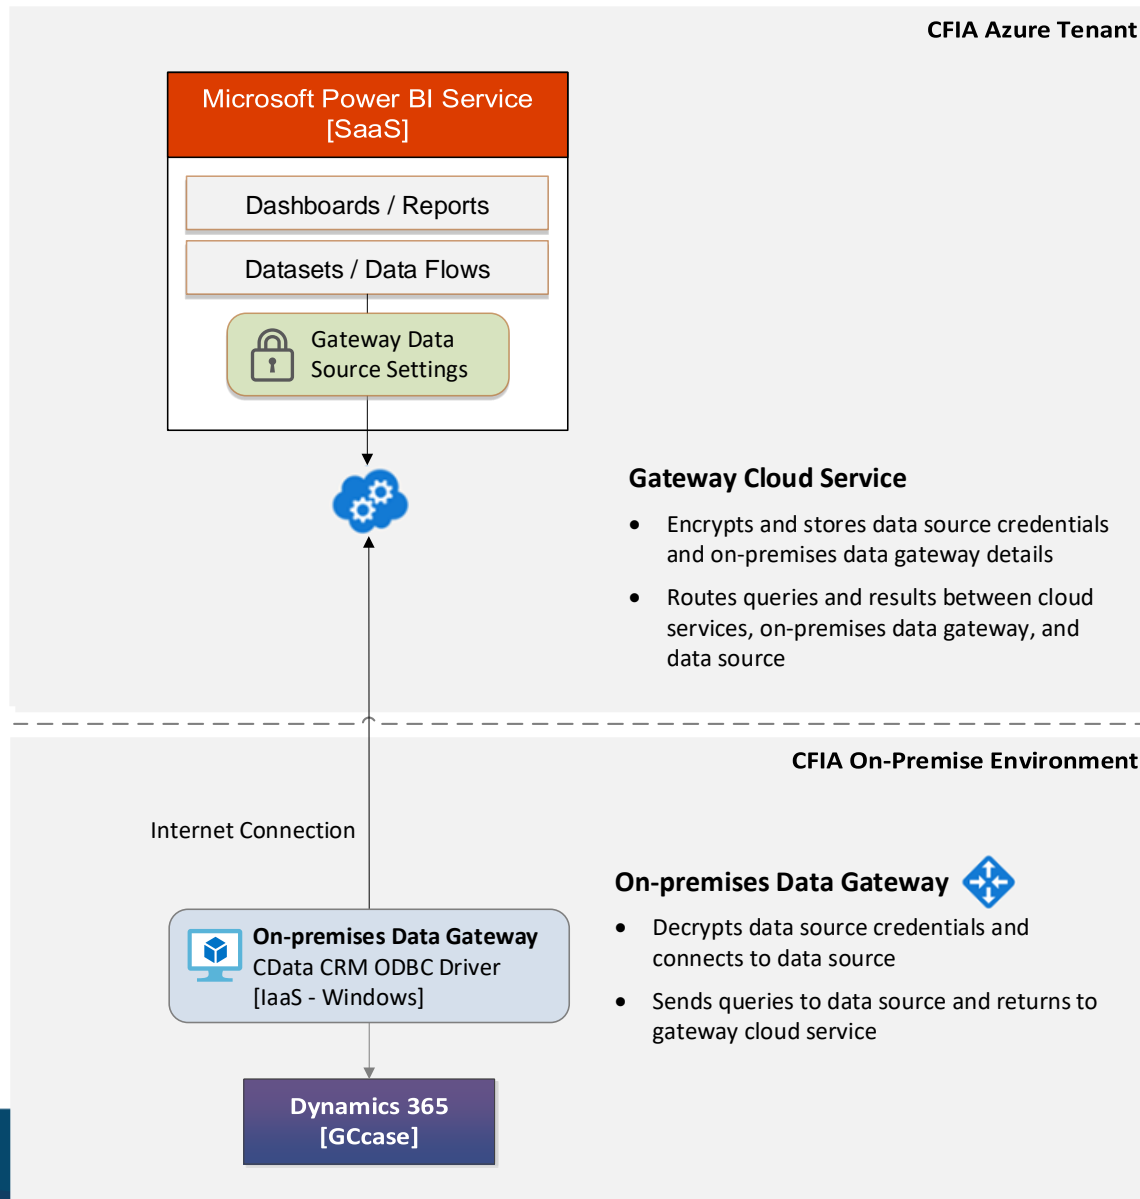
CFIA Azure Tenant

Microsoft Power BI Service [SaaS]

Dashboards / Reports

Datasets / Data Flows

Gateway Data Source Settings

Gateway Cloud Service

- Encrypts and stores data source credentials and on-premises data gateway details
- Routes queries and results between cloud services, on-premises data gateway, and data source

CFIA On-Premise Environment

Internet Connection

On-premises Data Gateway

- Decrypts data source credentials and connects to data source
- Sends queries to data source and returns to gateway cloud service

On-premises Data Gateway
CData CRM ODBC Driver
[IaaS - Windows]

Dynamics 365
[GCcase]